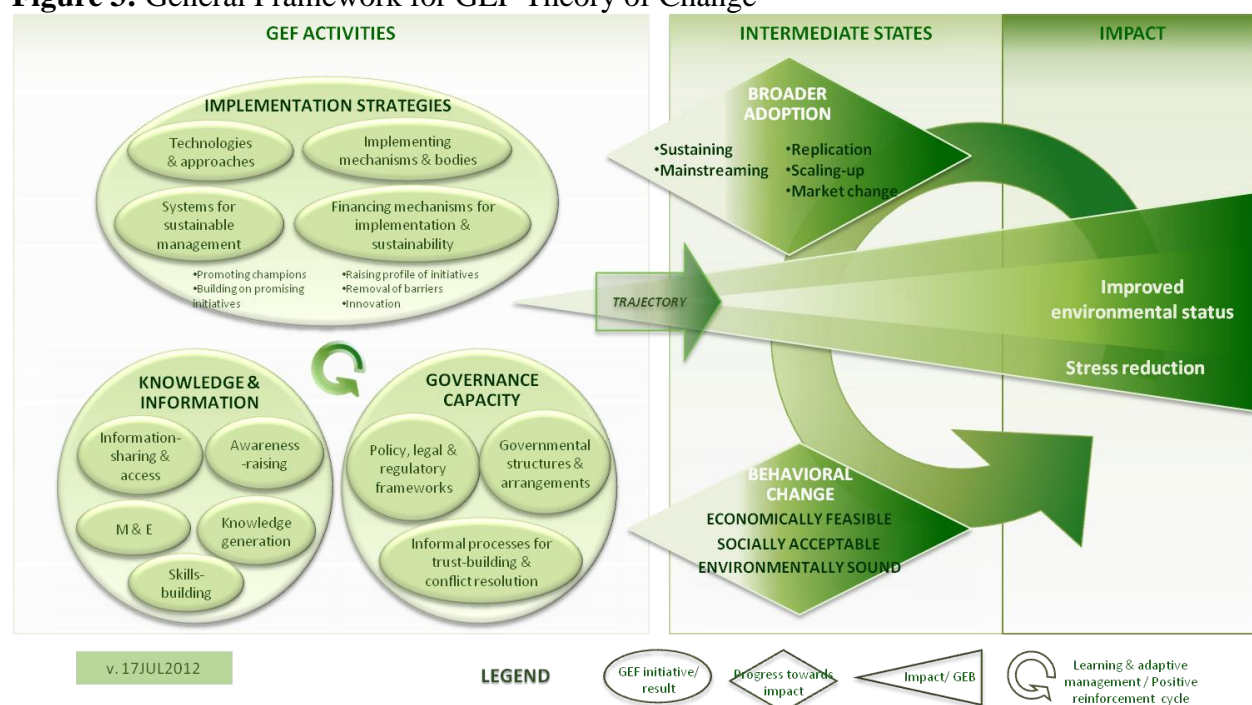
Figure 3: General Framework for GEF Theory of Change

GEF ACTIVITIES

INTERMEDIATE STATES

IMPACT

IMPLEMENTATION STRATEGIES

Technologies & approaches

Implementing mechanisms & bodies

Systems for sustainable management

Financing mechanisms for implementation & sustainability

•Promoting champions
•Building on promising initiatives

•Raising profile of initiatives
•Removal of barriers
•Innovation

BROADER ADOPTION

•Sustaining
•Mainstreaming

•Replication
•Scaling-up
•Market change

TRAJECTORY

Improved environmental status

Stress reduction

KNOWLEDGE & INFORMATION

Information-sharing & access

Awareness-raising

M & E

Knowledge generation

Skills-building

GOVERNANCE CAPACITY

Policy, legal & regulatory frameworks

Governmental structures & arrangements

Informal processes for trust-building & conflict resolution

BEHAVIORAL CHANGE

ECONOMICALLY FEASIBLE
SOCIALLY ACCEPTABLE
ENVIRONMENTALLY SOUND

v. 17JUL2012

LEGEND

GEF initiative/ result

Progress towards impact

Impact/ GEB

Learning & adaptive management / Positive reinforcement cycle